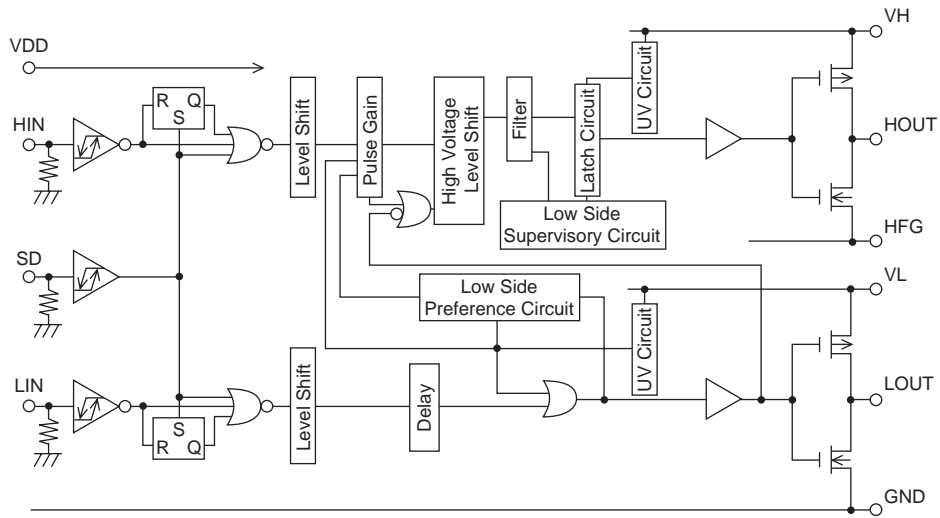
VDD
HIN
SD
LIN
R Q
S
S
R Q
Level Shift
Pulse Gain
High Voltage Level Shift
Filter
Latch Circuit
UV Circuit
VH
HOUT
HFG
Low Side Supervisory Circuit
Low Side Preference Circuit
UV Circuit
VL
LOUT
GND
Level Shift
Delay